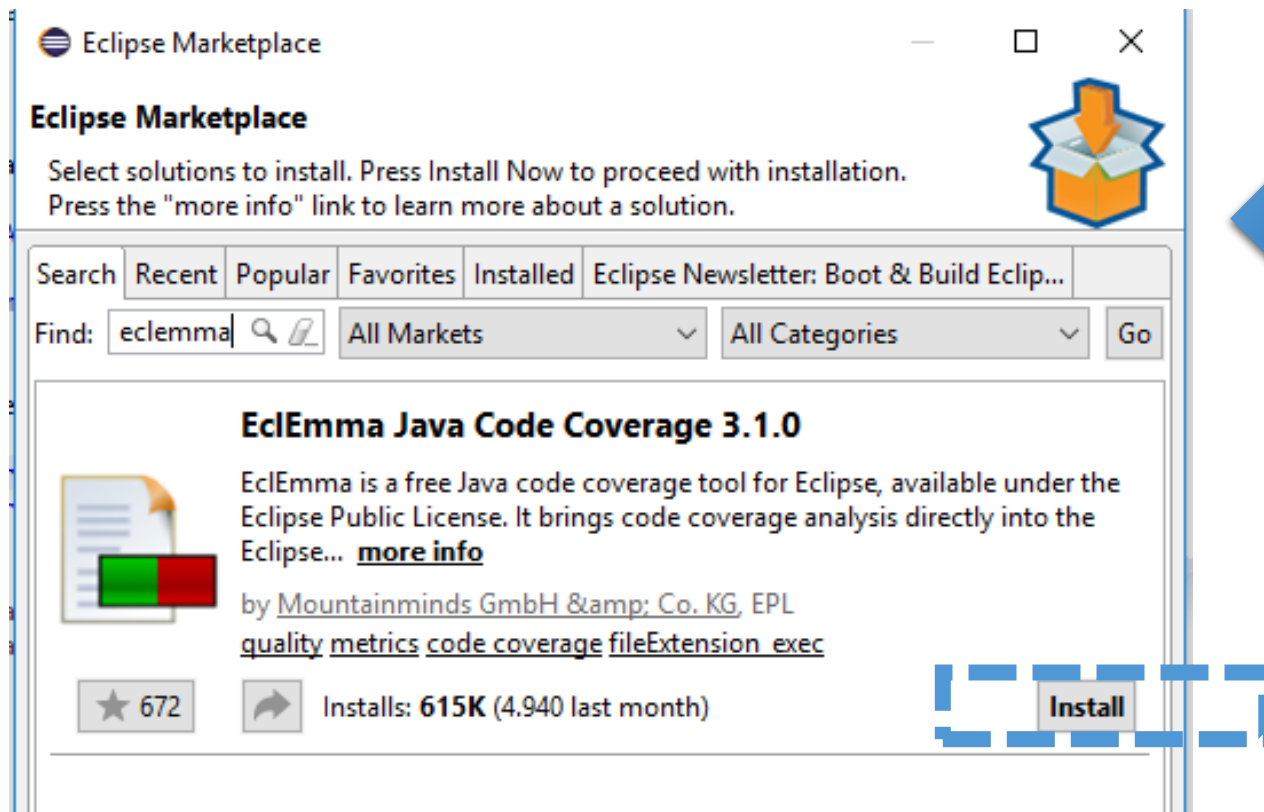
Eclipse Marketplace

Eclipse Marketplace

Select solutions to install. Press Install Now to proceed with installation.
Press the "more info" link to learn more about a solution.

Search | Recent | Popular | Favorites | Installed | Eclipse Newsletter: Boot & Build Eclip...

Find: eclemma

All Markets

All Categories

Go

EclEmma Java Code Coverage 3.1.0

EclEmma is a free Java code coverage tool for Eclipse, available under the Eclipse Public License. It brings code coverage analysis directly into the Eclipse... more info

by Mountainminds GmbH &amp; Co. KG, EPL

quality metrics code coverage fileExtension_exec

672

Installs: 615K (4.940 last month)

Install